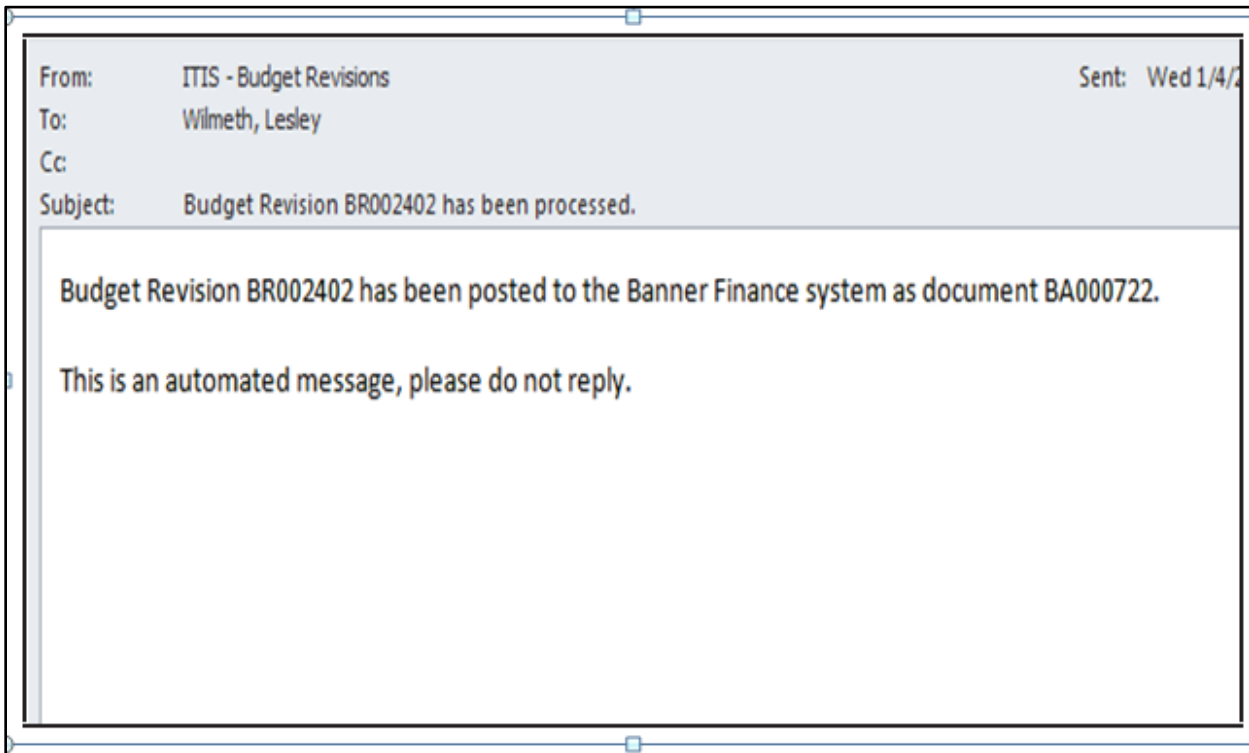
From: ITIS - Budget Revisions
Sent: Wed 1/4/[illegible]
To: Wilmeth, Lesley
Cc:
Subject: Budget Revision BR002402 has been processed.

Budget Revision BR002402 has been posted to the Banner Finance system as document BA000722.

This is an automated message, please do not reply.